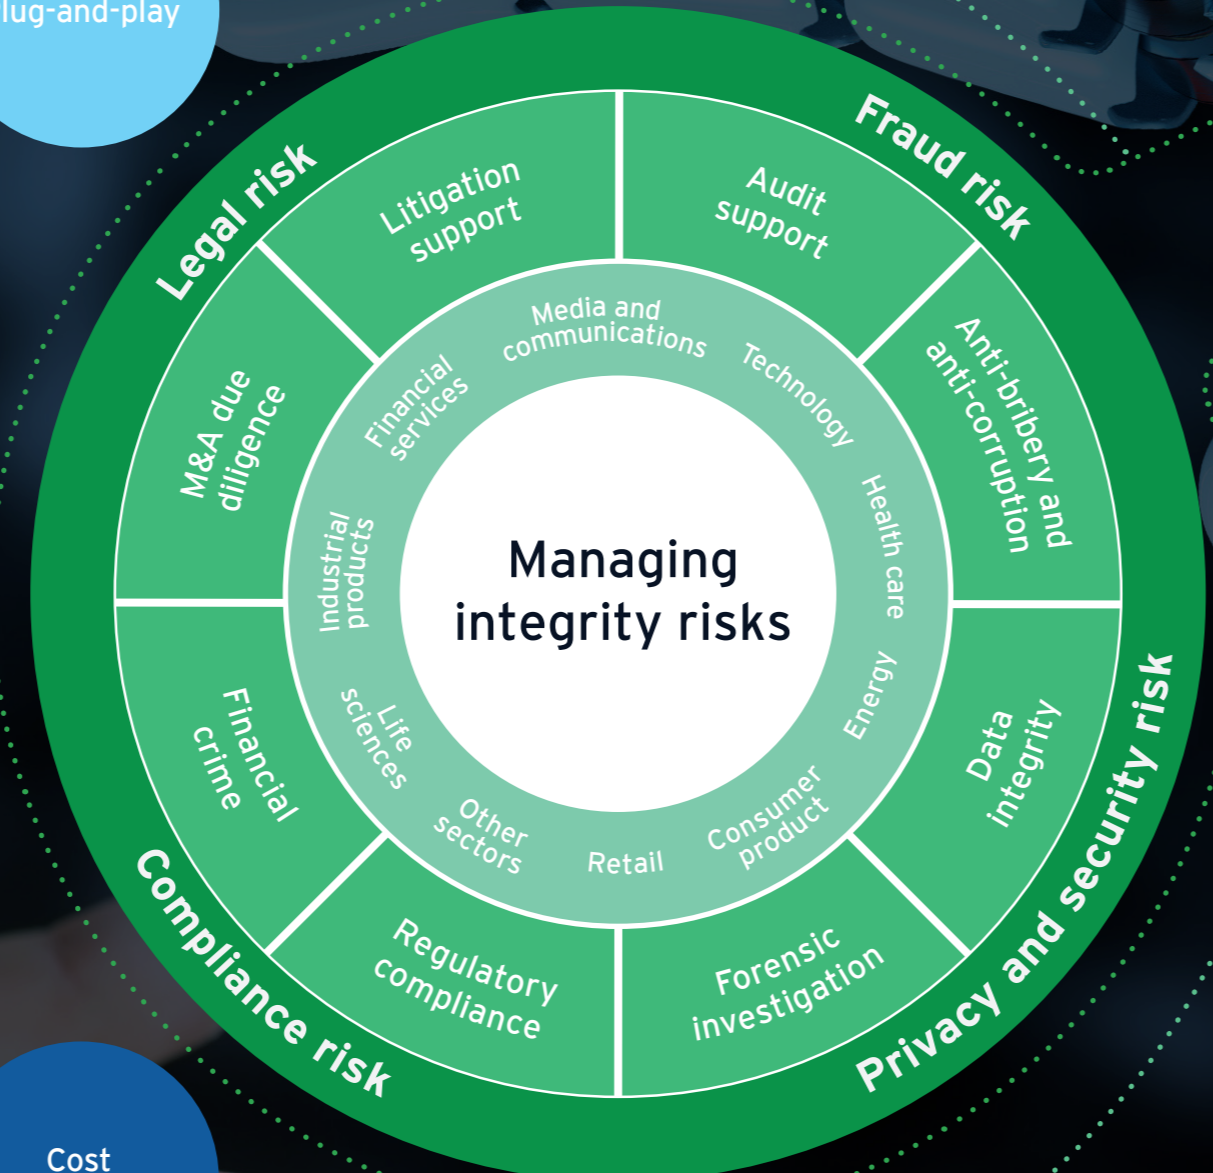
lug-and-play

Legal risk

Fraud risk

Privacy and security risk

Compliance risk

Litigation support

Audit support

Anti-bribery and anti-corruption

Data integrity

Forensic investigation

Regulatory compliance

Financial crime

M&A due diligence

Media and communications

Technology

Health care

Energy

Consumer product

Retail

Other sectors

Life sciences

Industrial products

Financial services

Managing integrity risks

Cost